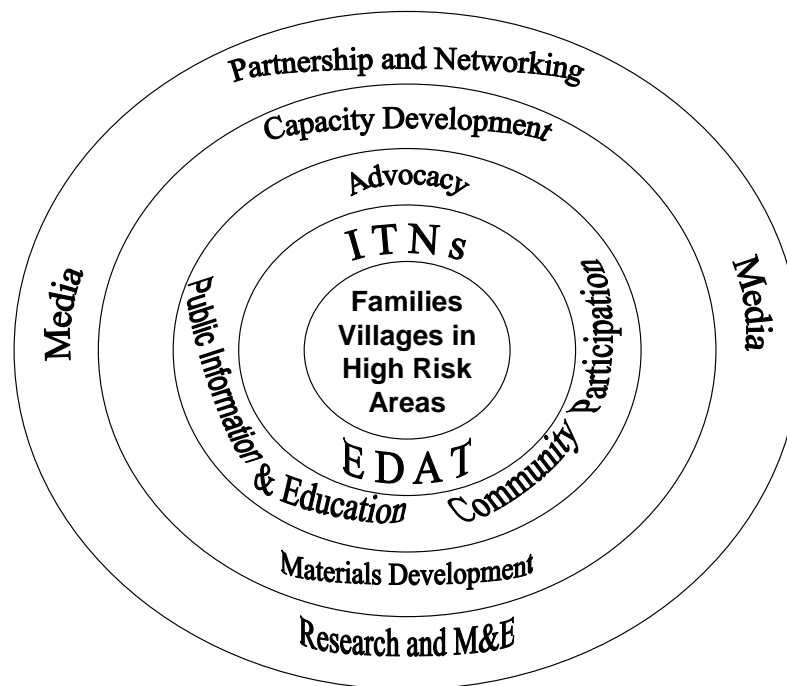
Partnership and Networking

Capacity Development

Advocacy

ITNs

Media

Media

Families Villages in High Risk Areas

Public Information & Education

Community Participation

EDAT

Materials Development

Research and M&E